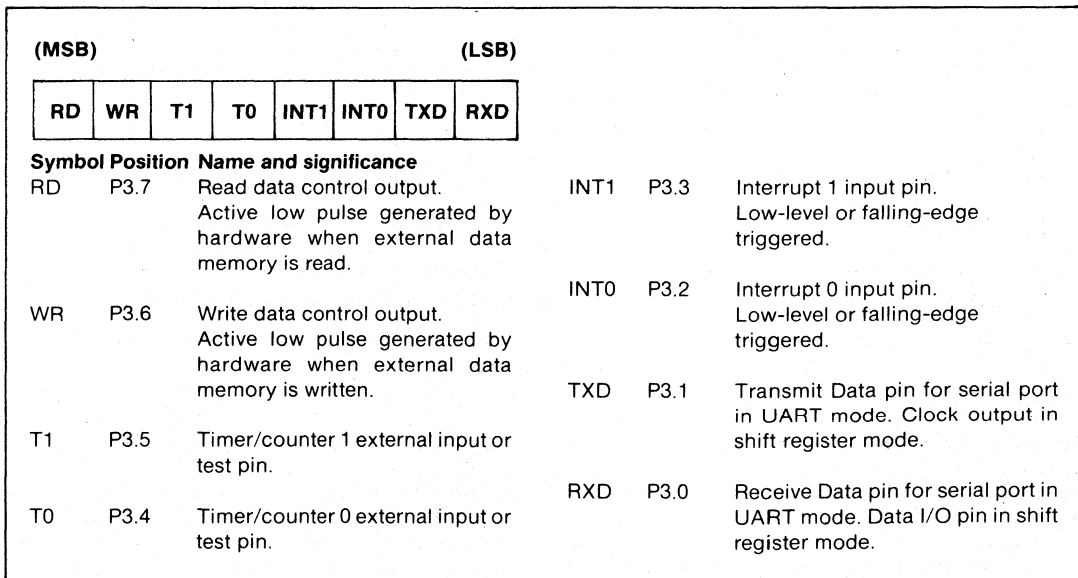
(MSB) (LSB)

| RD | WR | T1 | T0 | INT1 | INT0 | TXD | RXD |
|---|---|---|---|---|---|---|---|

Symbol Position Name and significance

RD P3.7 Read data control output. Active low pulse generated by hardware when external data memory is read.

WR P3.6 Write data control output. Active low pulse generated by hardware when external data memory is written.

T1 P3.5 Timer/counter 1 external input or test pin.

T0 P3.4 Timer/counter 0 external input or test pin.

INT1 P3.3 Interrupt 1 input pin. Low-level or falling-edge triggered.

INT0 P3.2 Interrupt 0 input pin. Low-level or falling-edge triggered.

TXD P3.1 Transmit Data pin for serial port in UART mode. Clock output in shift register mode.

RXD P3.0 Receive Data pin for serial port in UART mode. Data I/O pin in shift register mode.